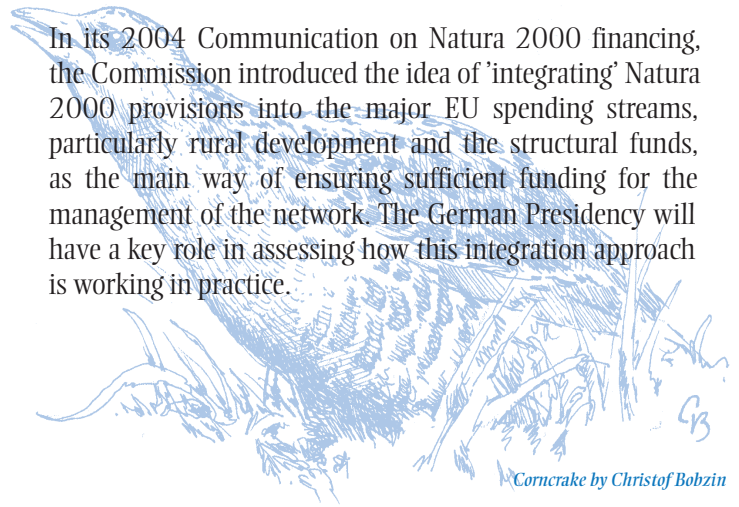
In its 2004 Communication on Natura 2000 financing, the Commission introduced the idea of 'integrating' Natura 2000 provisions into the major EU spending streams, particularly rural development and the structural funds, as the main way of ensuring sufficient funding for the management of the network. The German Presidency will have a key role in assessing how this integration approach is working in practice.

CB

Corncrake by Christof Bobzin